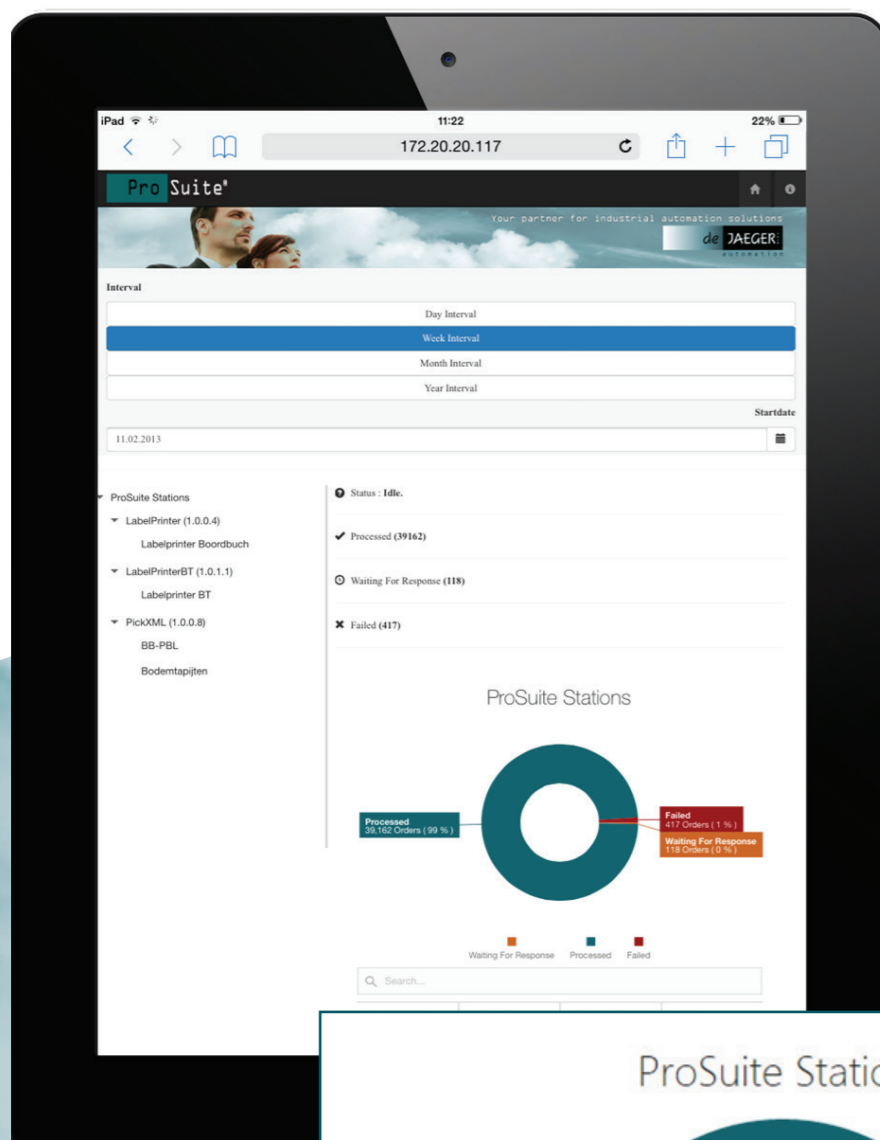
iPad 11:22 22%

172.20.20.117

Pro Suite®

Your partner for industrial automation solutions

de JAEGER automation

Interval

Day Interval

Week Interval

Month Interval

Year Interval

Startdate

11.02.2013

ProSuite Stations

LabelPrinter (1.0.0.4)

Labelprinter Boordbuch

LabelPrinterBT (1.0.1.1)

Labelprinter BT

PickXML (1.0.0.8)

BB-PBL

Bodemtapijten

Status : **Idle.**

Processed **(39162)**

Waiting For Response **(118)**

Failed **(417)**

ProSuite Stations

Processed
39,162 Orders ( 99 % )

Failed
417 Orders ( 1 % )

Waiting For Response
118 Orders ( 0 % )

Waiting For Response Processed Failed

Search...

ProSuite Statio